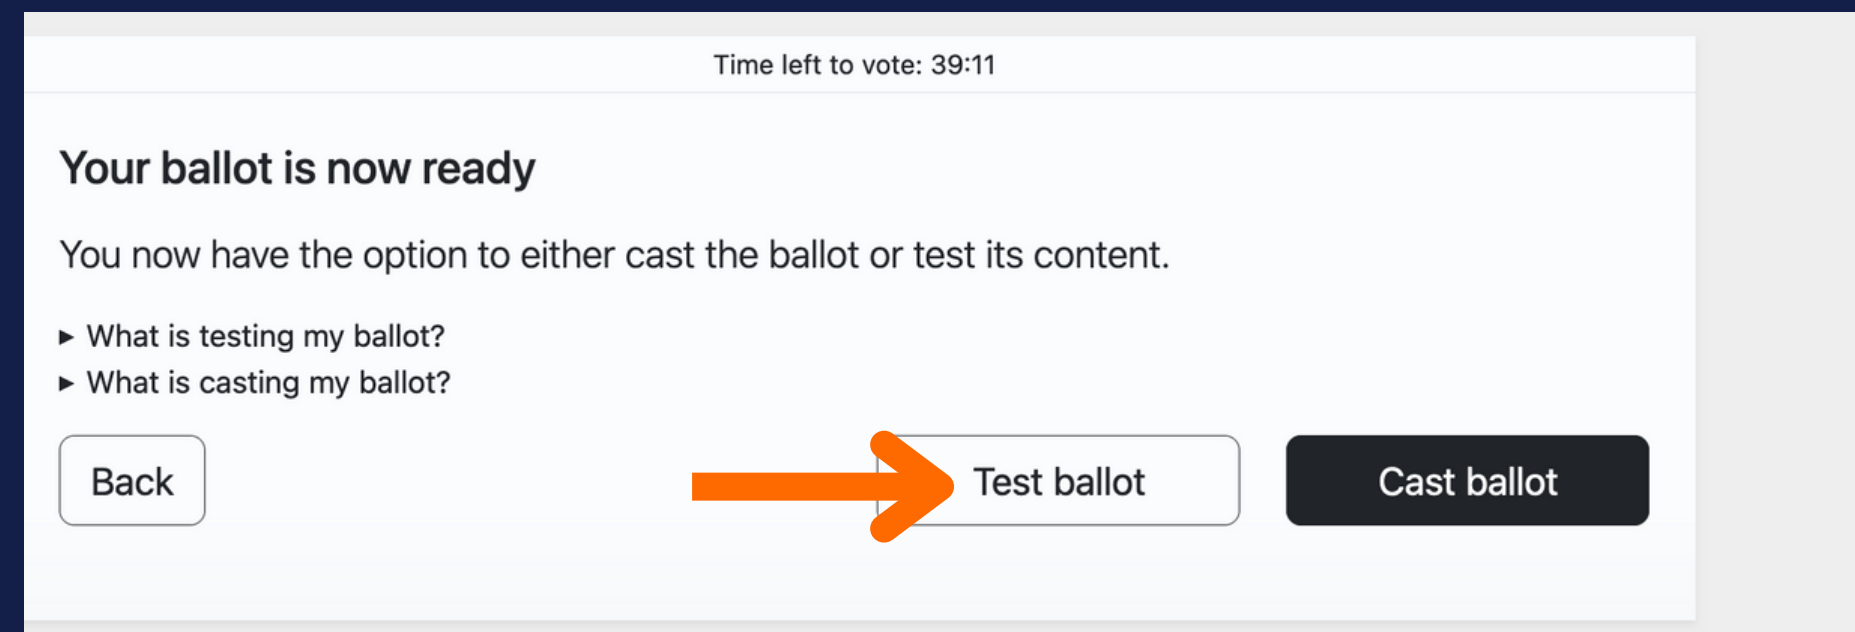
Time left to vote: 39:11

Your ballot is now ready

You now have the option to either cast the ballot or test its content.

▸ What is testing my ballot?
▸ What is casting my ballot?

Back

Test ballot

Cast ballot